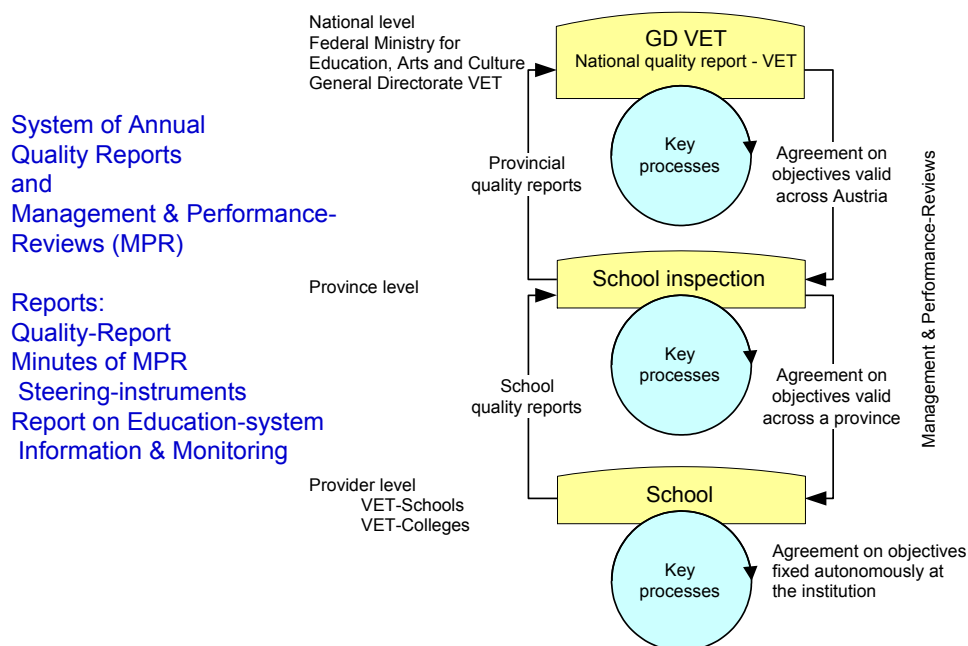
System of Annual Quality Reports and Management & Performance-Reviews (MPR)

Reports:
Quality-Report
Minutes of MPR
Steering-instruments
Report on Education-system
Information & Monitoring

National level
Federal Ministry for Education, Arts and Culture
General Directorate VET

GD VET
National quality report - VET

Key processes

Provincial quality reports

Agreement on objectives valid across Austria

Management & Performance-Reviews

Province level

School inspection

Key processes

School quality reports

Agreement on objectives valid across a province

Provider level
VET-Schools
VET-Colleges

School

Key processes

Agreement on objectives fixed autonomously at the institution